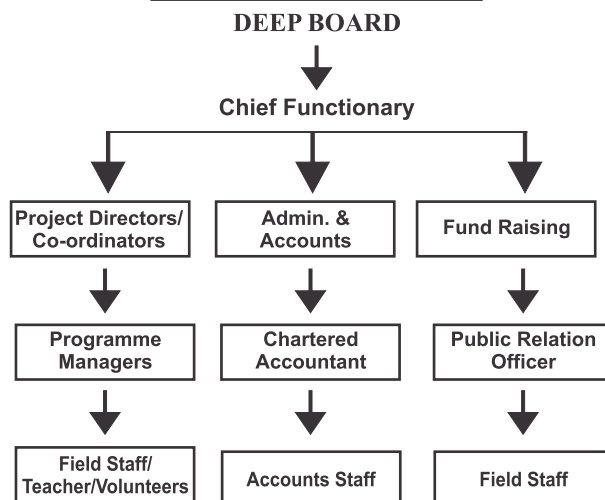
DEEP BOARD

Chief Functionary

Project Directors/ Co-ordinators

Admin. & Accounts

Fund Raising

Programme Managers

Chartered Accountant

Public Relation Officer

Field Staff/ Teacher/Volunteers

Accounts Staff

Field Staff